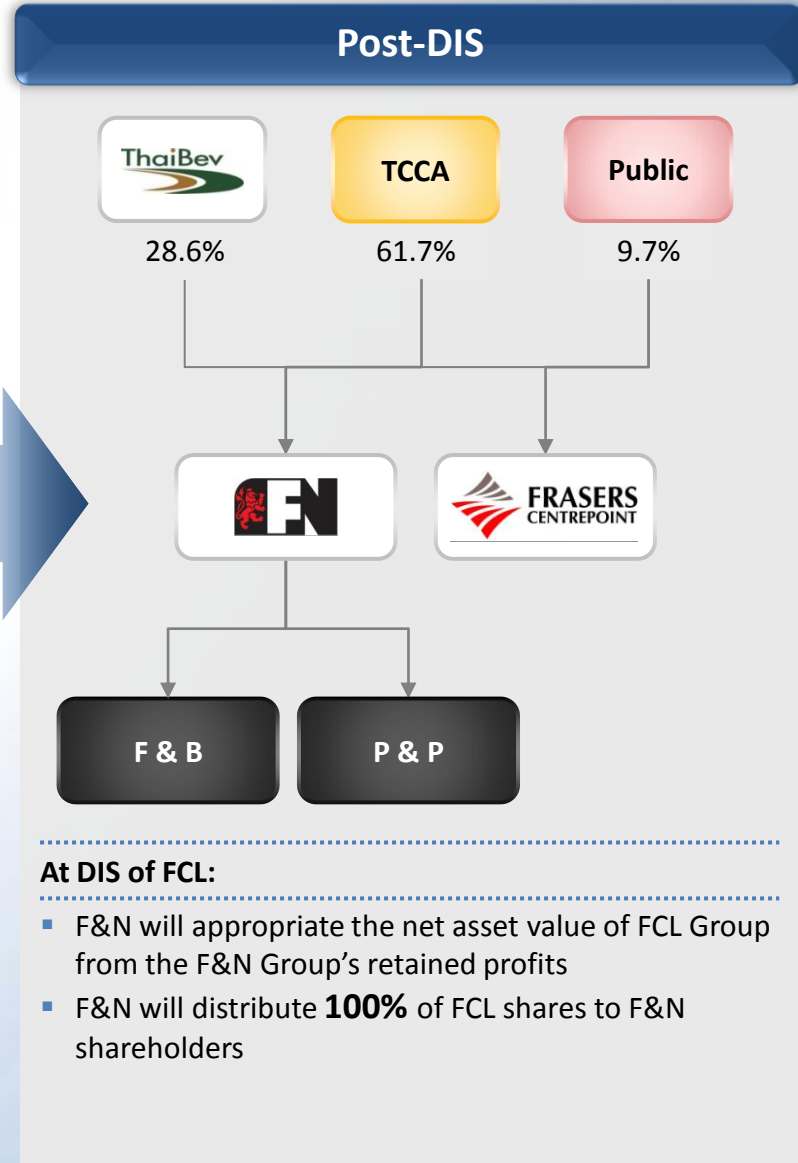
Post-DIS

ThaiBev
TCCA
Public

28.6%
61.7%
9.7%

FN

FRASERS CENTREPOINT

F & B
P & P

At DIS of FCL:

- F&N will appropriate the net asset value of FCL Group from the F&N Group’s retained profits
- F&N will distribute **100%** of FCL shares to F&N shareholders